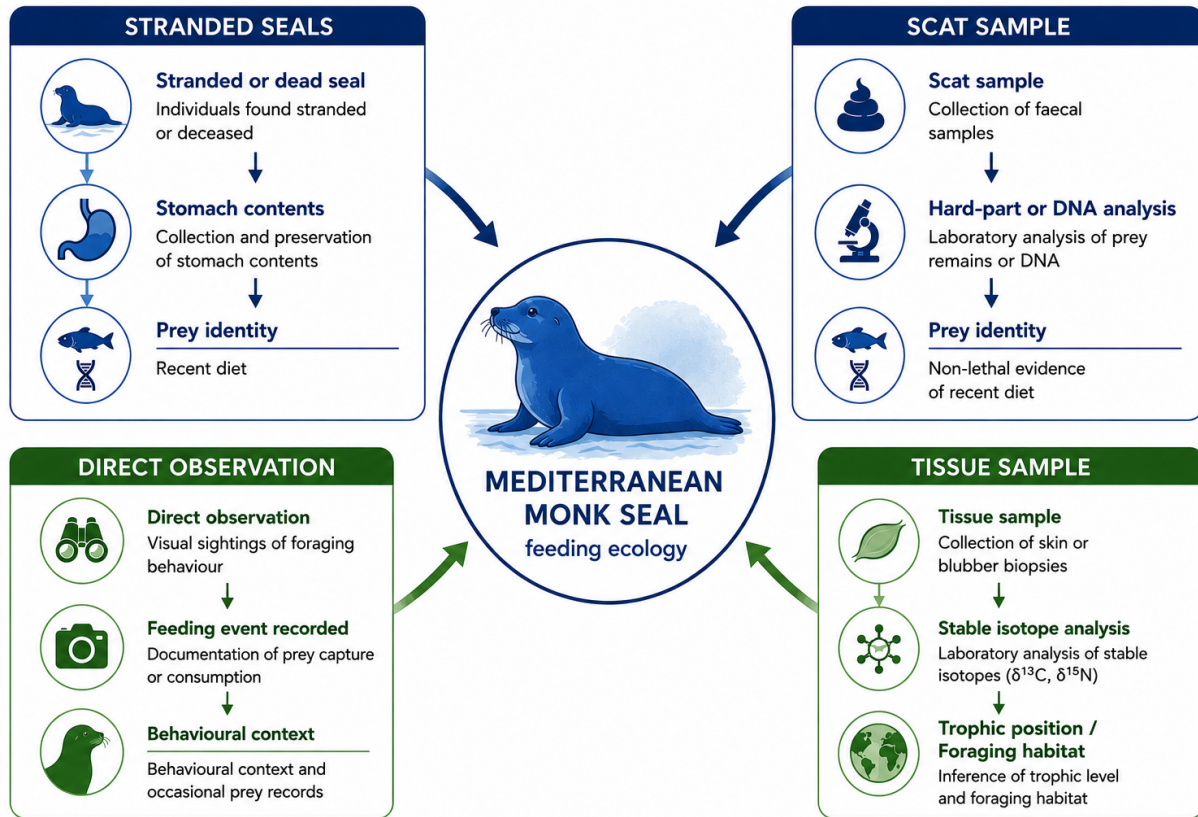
STRANDED SEALS

Stranded or dead seal
Individuals found stranded or deceased

Stomach contents
Collection and preservation of stomach contents

Prey identity
Recent diet

SCAT SAMPLE

Scat sample
Collection of faecal samples

Hard-part or DNA analysis
Laboratory analysis of prey remains or DNA

Prey identity
Non-lethal evidence of recent diet

MEDITERRANEAN MONK SEAL
feeding ecology

DIRECT OBSERVATION

Direct observation
Visual sightings of foraging behaviour

Feeding event recorded
Documentation of prey capture or consumption

Behavioural context
Behavioural context and occasional prey records

TISSUE SAMPLE

Tissue sample
Collection of skin or blubber biopsies

Stable isotope analysis
Laboratory analysis of stable isotopes ($\delta^{13}C$, $\delta^{15}N$)

Trophic position / Foraging habitat
Inference of trophic level and foraging habitat